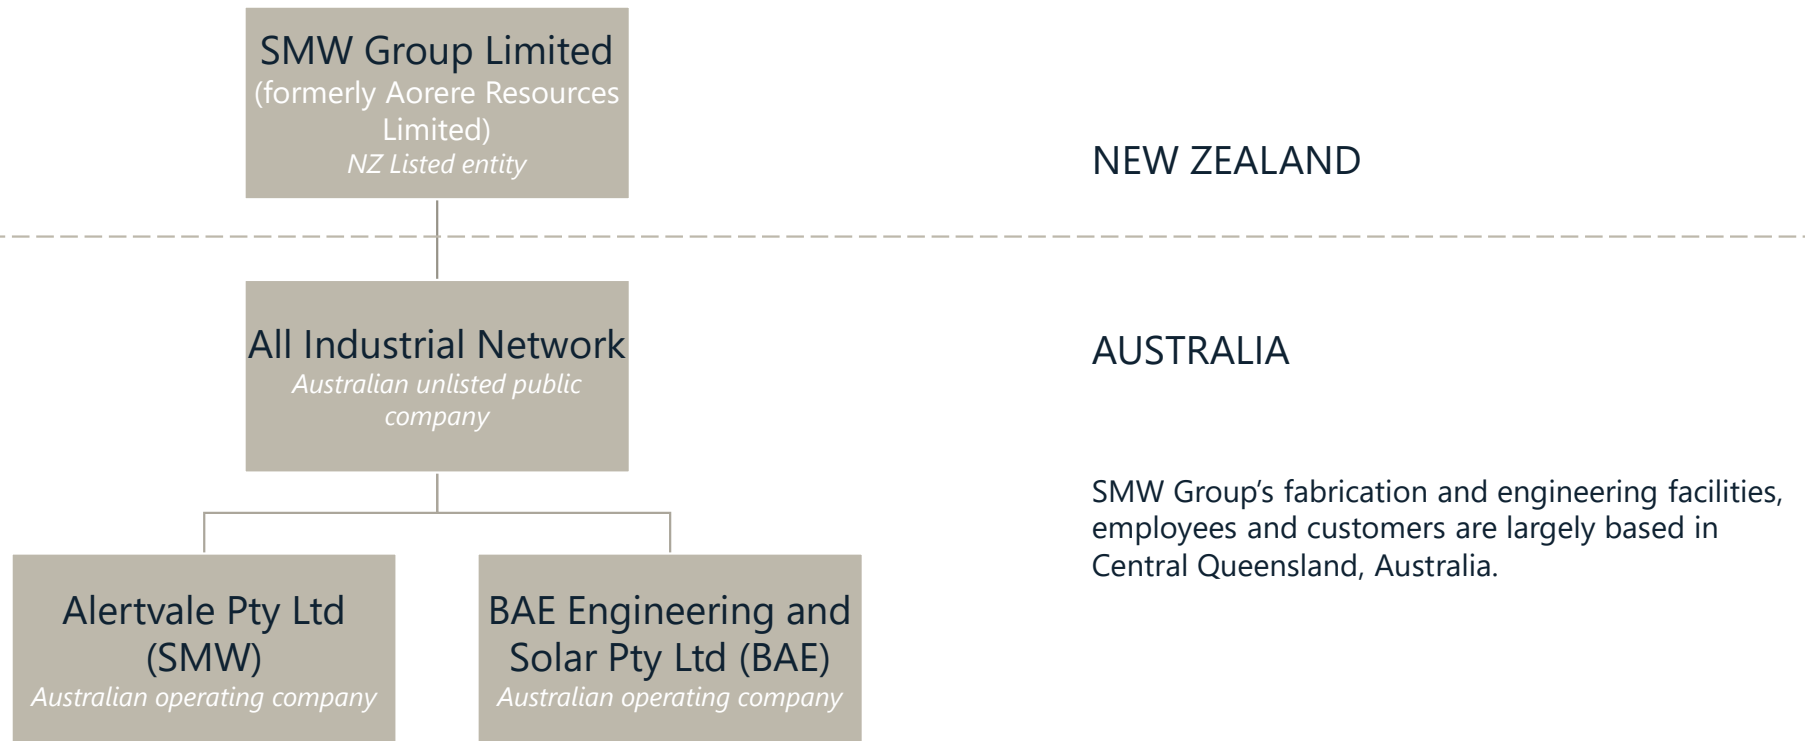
SMW Group Limited
(formerly Aorere Resources Limited)
NZ Listed entity

NEW ZEALAND

All Industrial Network
Australian unlisted public company

AUSTRALIA

SMW Group's fabrication and engineering facilities, employees and customers are largely based in Central Queensland, Australia.

Alertvale Pty Ltd (SMW)
Australian operating company

BAE Engineering and Solar Pty Ltd (BAE)
Australian operating company